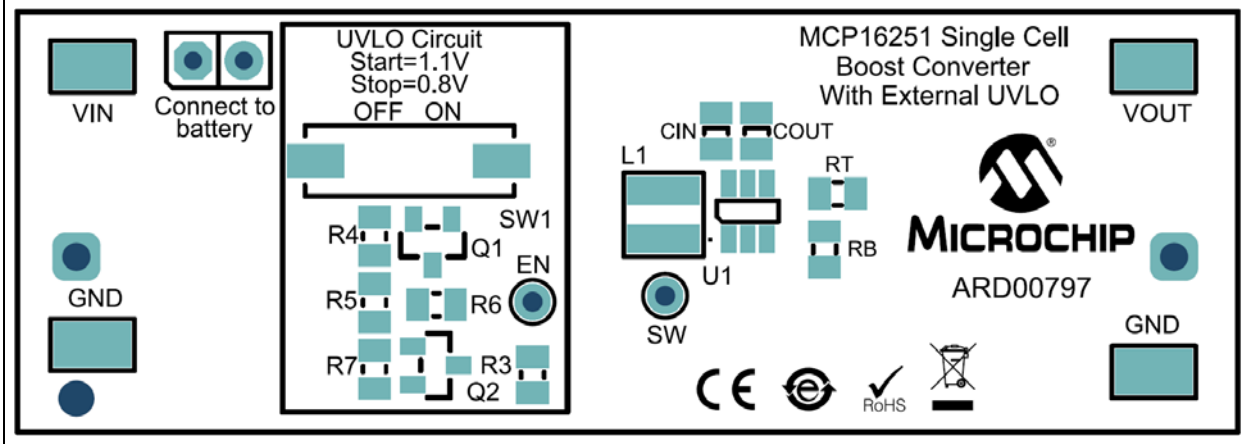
VIN

Connect to battery

UVLO Circuit
Start=1.1V
Stop=0.8V
OFF ON

SW1
R4
Q1
EN
R5
R6
R7
R3
Q2

GND

MCP16251 Single Cell
Boost Converter
With External UVLO

CIN
COUT
L1
RT
RB
U1
SW

MICROCHIP
ARD00797

VOUT

GND

CE
RoHS